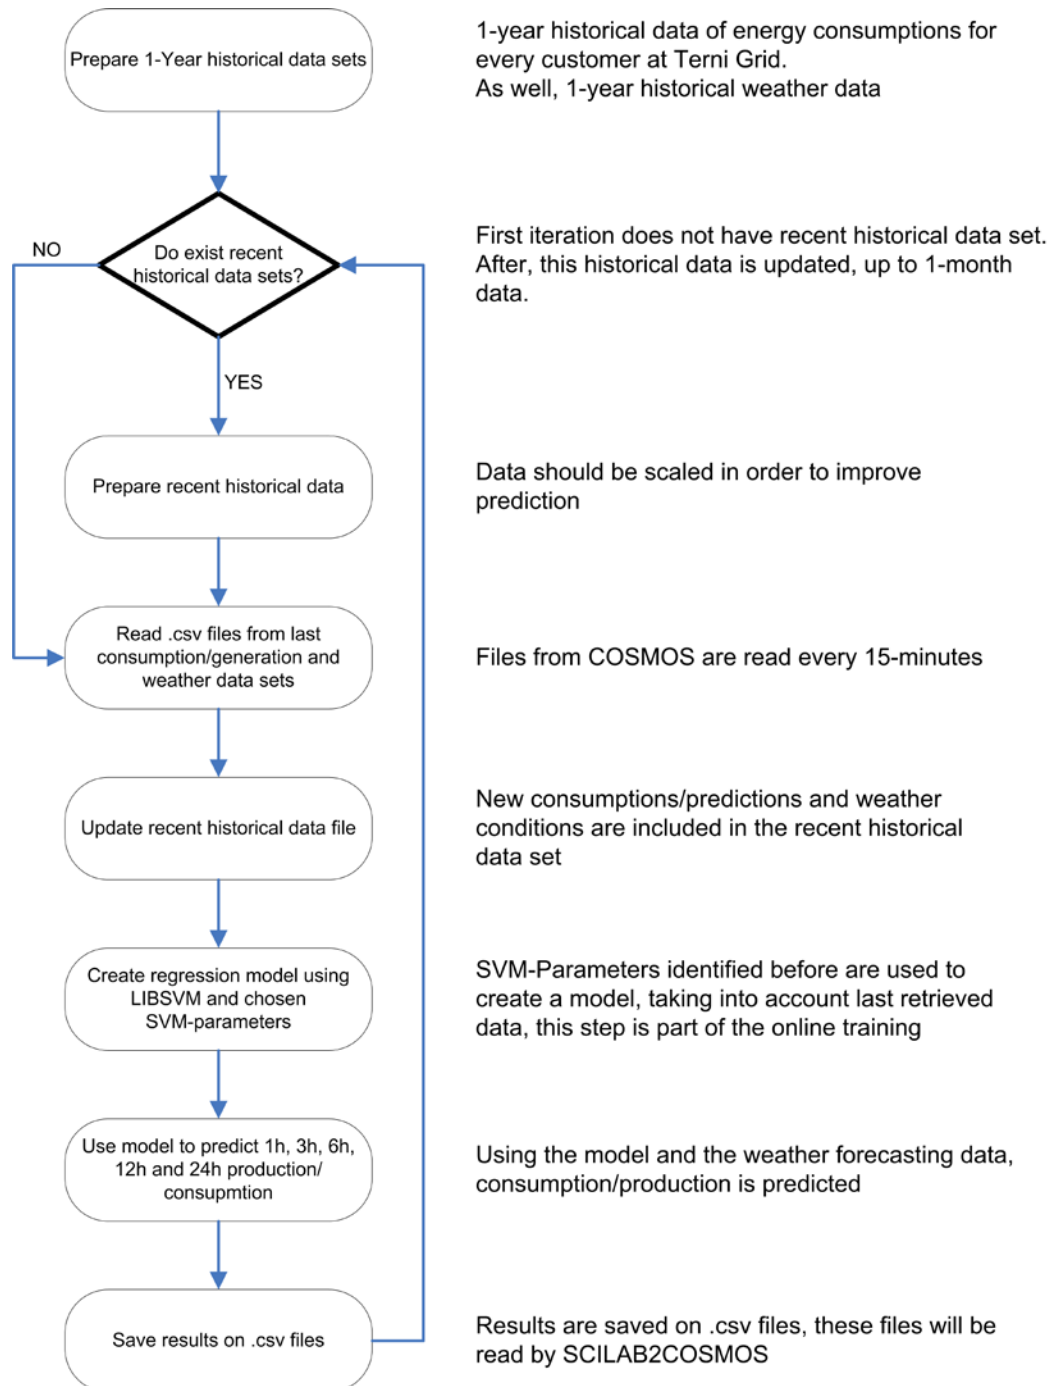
Prepare 1-Year historical data sets

1-year historical data of energy consumptions for every customer at Terni Grid.
As well, 1-year historical weather data

NO

Do exist recent historical data sets?

First iteration does not have recent historical data set. After, this historical data is updated, up to 1-month data.

YES

Prepare recent historical data

Data should be scaled in order to improve prediction

Read .csv files from last consumption/generation and weather data sets

Files from COSMOS are read every 15-minutes

Update recent historical data file

New consumptions/predictions and weather conditions are included in the recent historical data set

Create regression model using LIBSVM and chosen SVM-parameters

SVM-Parameters identified before are used to create a model, taking into account last retrieved data, this step is part of the online training

Use model to predict 1h, 3h, 6h, 12h and 24h production/ consupmtion

Using the model and the weather forecasting data, consumption/production is predicted

Save results on .csv files

Results are saved on .csv files, these files will be read by SCILAB2COSMOS